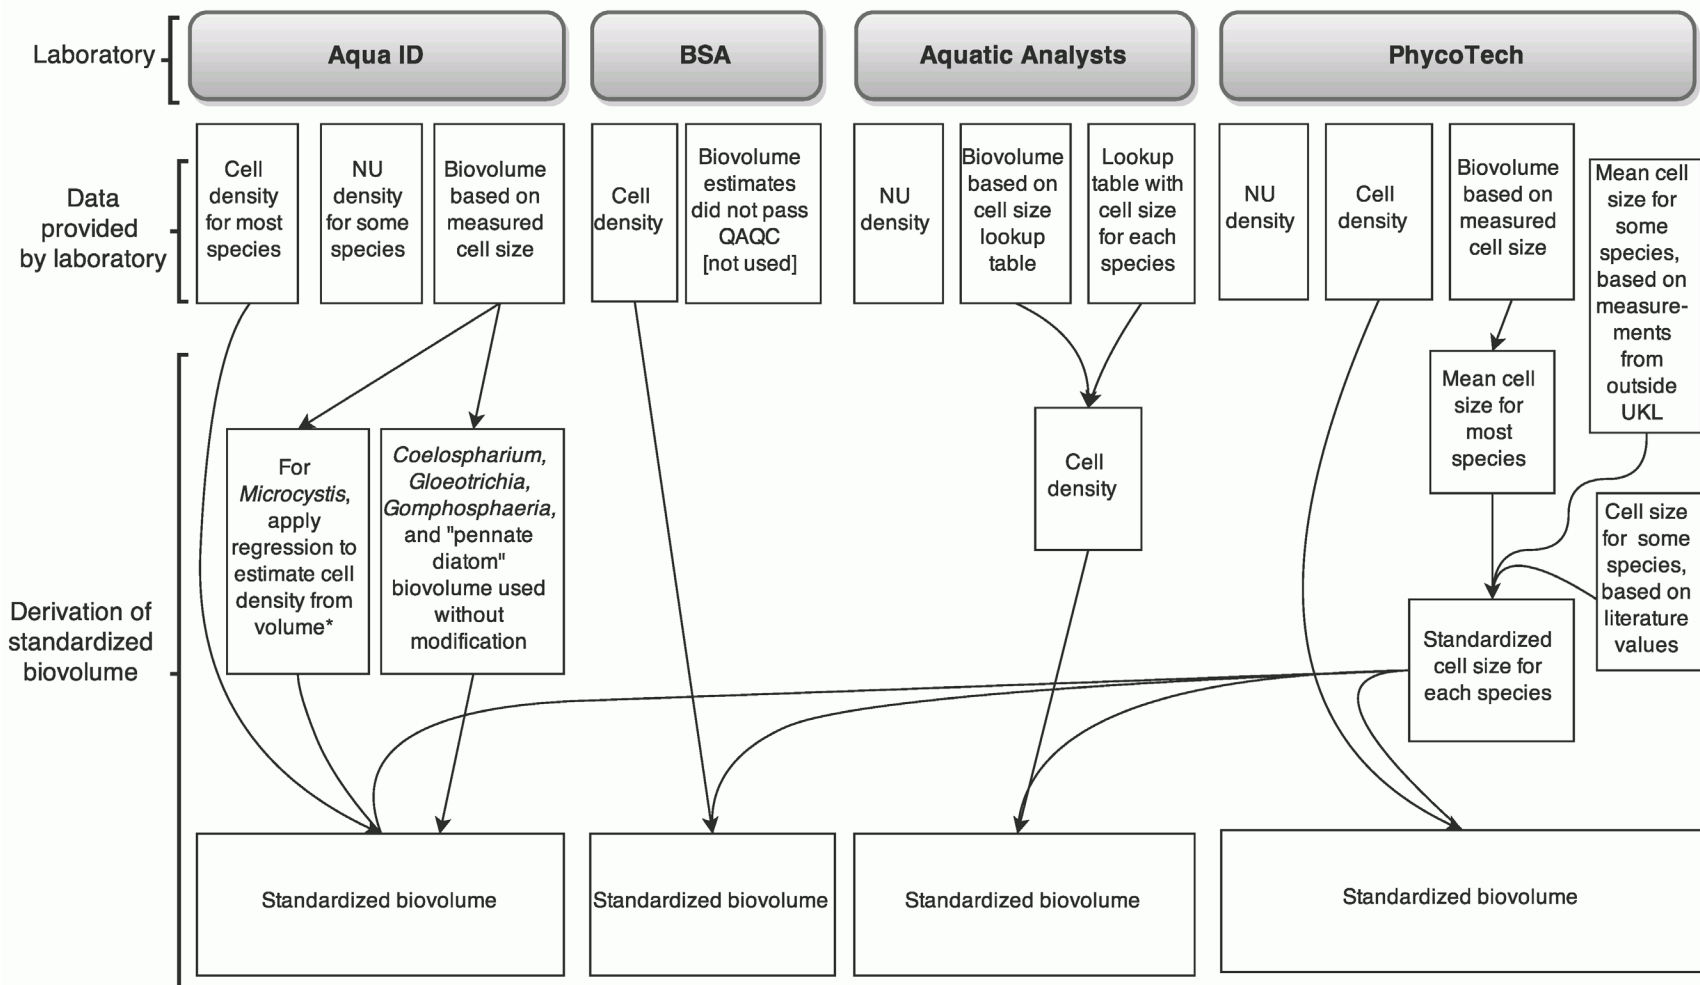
Laboratory

Aqua ID

BSA

Aquatic Analysts

PhycoTech

Data provided by laboratory

Cell density for most species

NU density for some species

Biovolume based on measured cell size

Cell density

Biovolume estimates did not pass QAQC [not used]

NU density

Biovolume based on cell size lookup table

Lookup table with cell size for each species

NU density

Cell density

Biovolume based on measured cell size

Mean cell size for some species, based on measurements from outside UKL

Derivation of standardized biovolume

For *Microcystis*, apply regression to estimate cell density from volume*

*Coelospharium, Gloeotrichia, Gomphosphaeria,* and "pennate diatom" biovolume used without modification

Cell density

Mean cell size for most species

Cell size for some species, based on literature values

Standardized cell size for each species

Standardized biovolume

Standardized biovolume

Standardized biovolume

Standardized biovolume